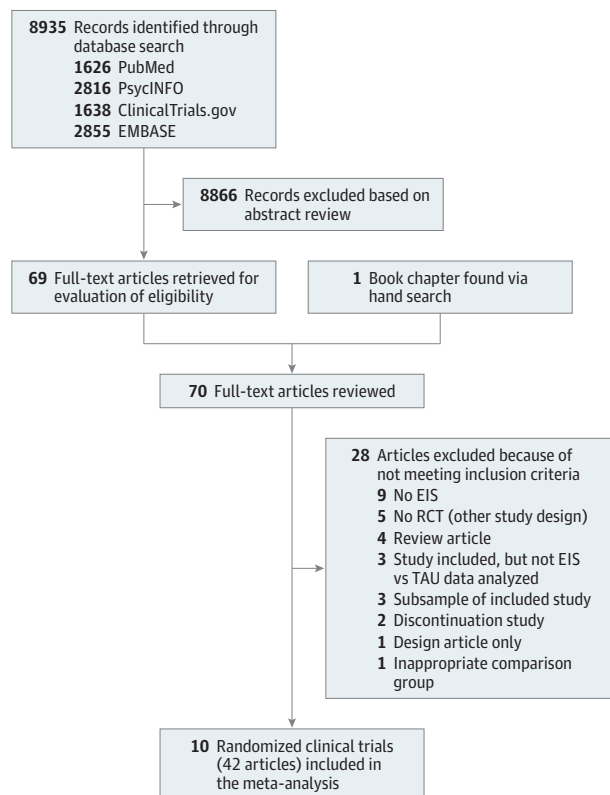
**8935** Records identified through database search
**1626** PubMed
**2816** PsycINFO
**1638** ClinicalTrials.gov
**2855** EMBASE

**8866** Records excluded based on abstract review

**69** Full-text articles retrieved for evaluation of eligibility

**1** Book chapter found via hand search

**70** Full-text articles reviewed

**28** Articles excluded because of not meeting inclusion criteria
**9** No EIS
**5** No RCT (other study design)
**4** Review article
**3** Study included, but not EIS vs TAU data analyzed
**3** Subsample of included study
**2** Discontinuation study
**1** Design article only
**1** Inappropriate comparison group

**10** Randomized clinical trials (42 articles) included in the meta-analysis